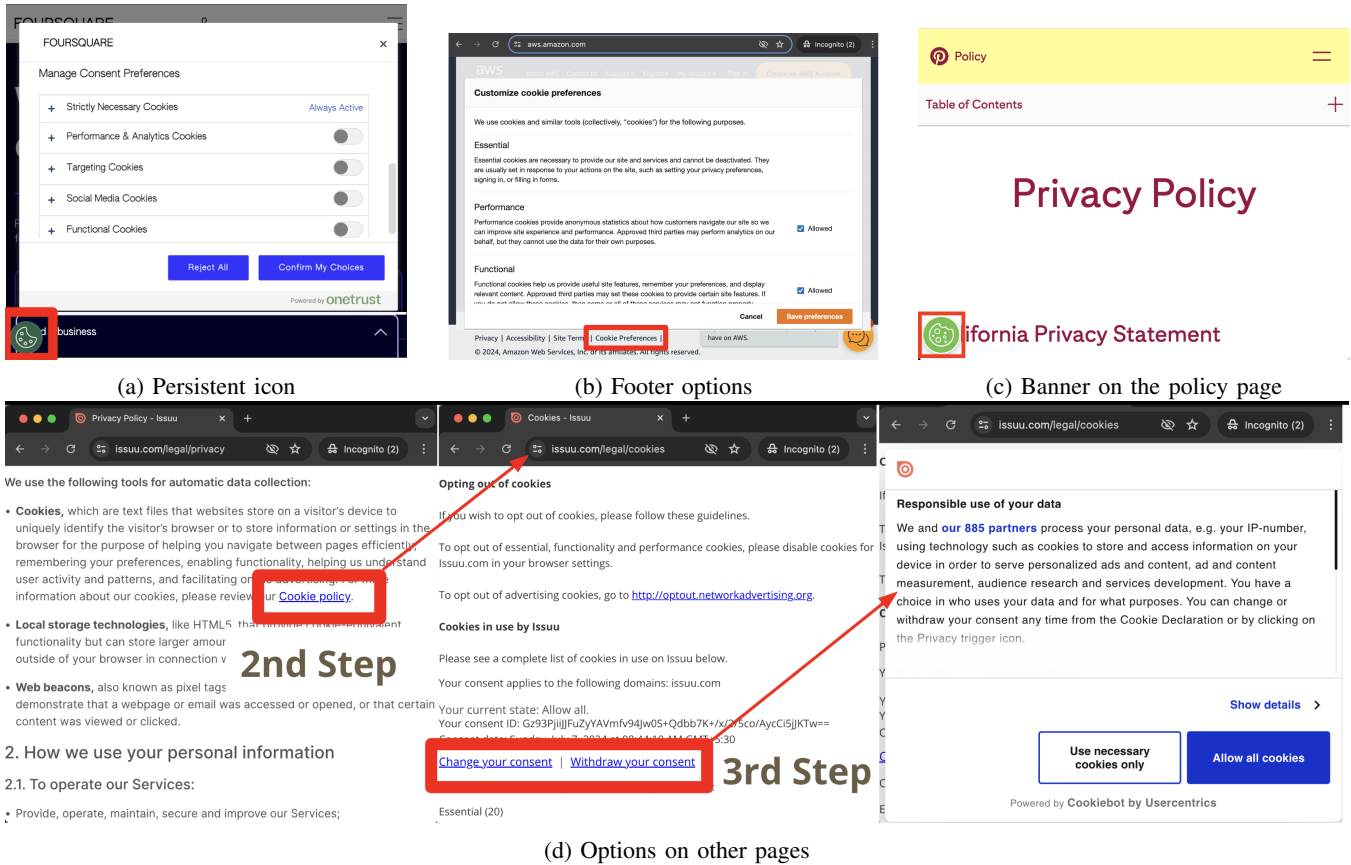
FOURSQUARE

FOURSQUARE

Manage Consent Preferences

+ Strictly Necessary Cookies Always Active
+ Performance & Analytics Cookies
+ Targeting Cookies
+ Social Media Cookies
+ Functional Cookies

Reject All
Confirm My Choices

Powered by onetrust

d business

aws.amazon.com
Incognito (2)

Customize cookie preferences

We use cookies and similar tools (collectively, "cookies") for the following purposes.

Essential
Essential cookies are necessary to provide our site and services and cannot be deactivated. They are usually set in response to your actions on the site, such as setting your privacy preferences, signing in, or filling in forms.

Performance
Performance cookies provide anonymous statistics about how customers navigate our site so we can improve site experience and performance. Approved third parties may perform analytics on our behalf, but they cannot use the data for their own purposes.
Allowed

Functional
Functional cookies help us provide useful site features, remember your preferences, and display relevant content. Approved third parties may set these cookies to provide certain site features. If
Allowed

Cancel
Save preferences

Privacy | Accessibility | Site Terms | Cookie Preferences |
have on AWS.
© 2024, Amazon Web Services, Inc. or its affiliates. All rights reserved.

Policy

Table of Contents

Privacy Policy

ifornia Privacy Statement

(a) Persistent icon
(b) Footer options
(c) Banner on the policy page

Privacy Policy - Issuu
issuu.com/legal/privacy
Incognito (2)

We use the following tools for automatic data collection:

• Cookies, which are text files that websites store on a visitor's device to uniquely identify the visitor's browser or to store information or settings in the browser for the purpose of helping you navigate between pages efficiently, remembering your preferences, enabling functionality, helping us understand user activity and patterns, and facilitating o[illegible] information about our cookies, please review our Cookie policy.

• Local storage technologies, like HTML5, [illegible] functionality but can store larger amour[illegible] outside of your browser in connection w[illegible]

• Web beacons, also known as pixel tags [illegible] demonstrate that a webpage or email was accessed or opened, or that certain content was viewed or clicked.

2nd Step

2. How we use your personal information

2.1. To operate our Services:

• Provide, operate, maintain, secure and improve our Services;

Cookies - Issuu
issuu.com/legal/cookies
Incognito (2)

Opting out of cookies

If you wish to opt out of cookies, please follow these guidelines.

To opt out of essential, functionality and performance cookies, please disable cookies for Issuu.com in your browser settings.

To opt out of advertising cookies, go to http://optout.networkadvertising.org.

Cookies in use by Issuu

Please see a complete list of cookies in use on Issuu below.

Your consent applies to the following domains: issuu.com

Your current state: Allow all.
Your consent ID: Gz93PjiiJJFuZyYAVmfv94Jw0S+Qdbb7K+/x/2/5co/AycCi5jJKTw==
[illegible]

Change your consent | Withdraw your consent

3rd Step

Essential (20)

issuu.com/legal/cookies
Incognito (2)

Responsible use of your data

We and our 885 partners process your personal data, e.g. your IP-number, using technology such as cookies to store and access information on your device in order to serve personalized ads and content, ad and content measurement, audience research and services development. You have a choice in who uses your data and for what purposes. You can change or withdraw your consent any time from the Cookie Declaration or by clicking on the Privacy trigger icon.

Show details

Use necessary cookies only
Allow all cookies

Powered by Cookiebot by Usercentrics

(d) Options on other pages